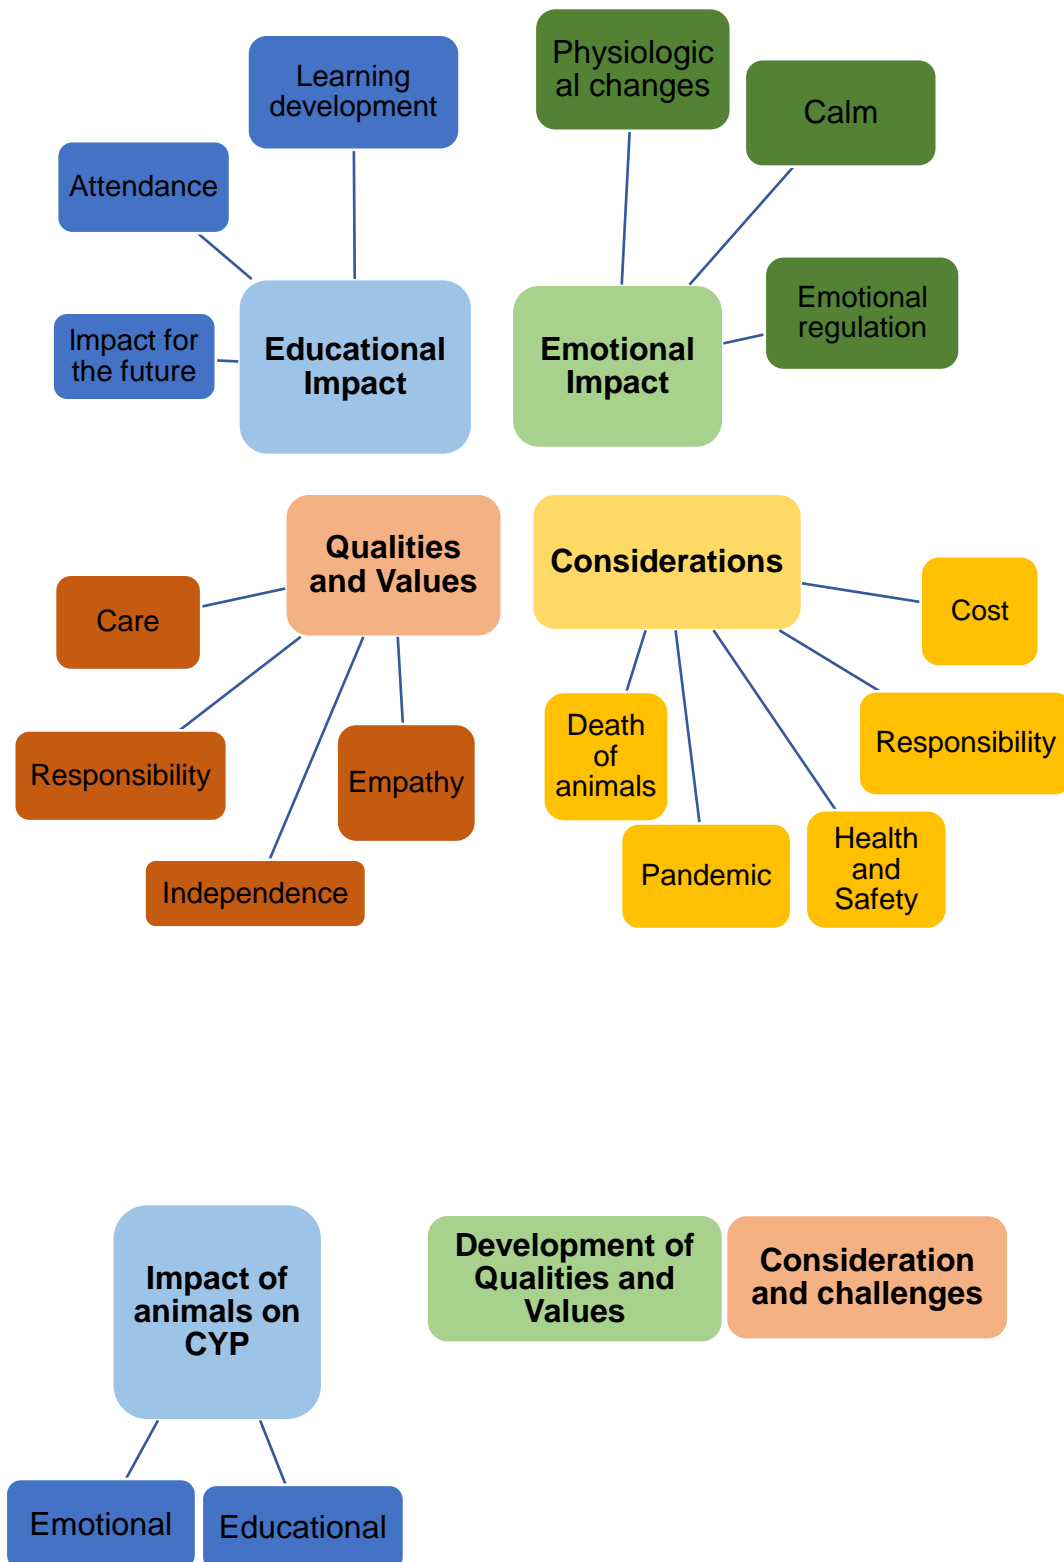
Learning development

Attendance

Impact for the future

Educational Impact

Physiological changes

Calm

Emotional regulation

Emotional Impact

Qualities and Values

Care

Responsibility

Empathy

Independence

Considerations

Cost

Responsibility

Death of animals

Pandemic

Health and Safety

Impact of animals on CYP

Emotional

Educational

Development of Qualities and Values

Consideration and challenges